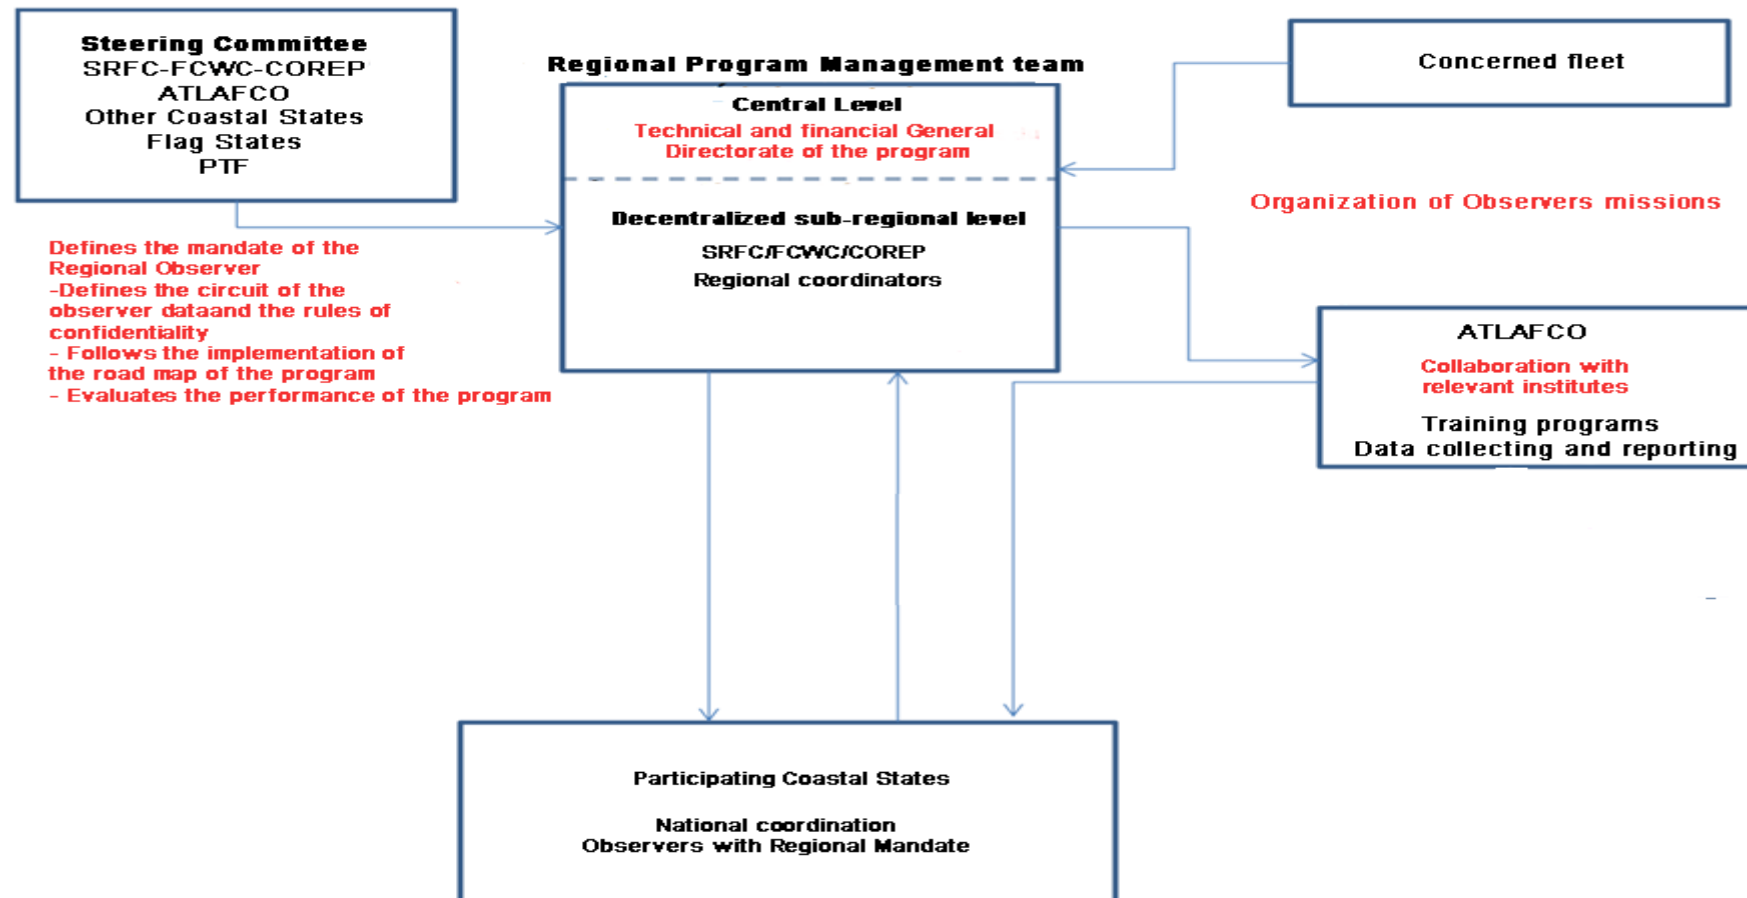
Steering Committee
SRFC-FCWC-COREP
ATLAFCO
Other Coastal States
Flag States
PTF

Regional Program Management team

Concerned fleet

Central Level
Technical and financial General Directorate of the program

Decentralized sub-regional level
SRFC/FCWC/COREP
Regional coordinators

Organization of Observers missions

Defines the mandate of the Regional Observer
-Defines the circuit of the observer dataand the rules of confidentiality
- Follows the implementation of the road map of the program
- Evaluates the performance of the program

ATLAFCO
Collaboration with relevant institutes
Training programs
Data collecting and reporting

Participating Coastal States

National coordination
Observers with Regional Mandate